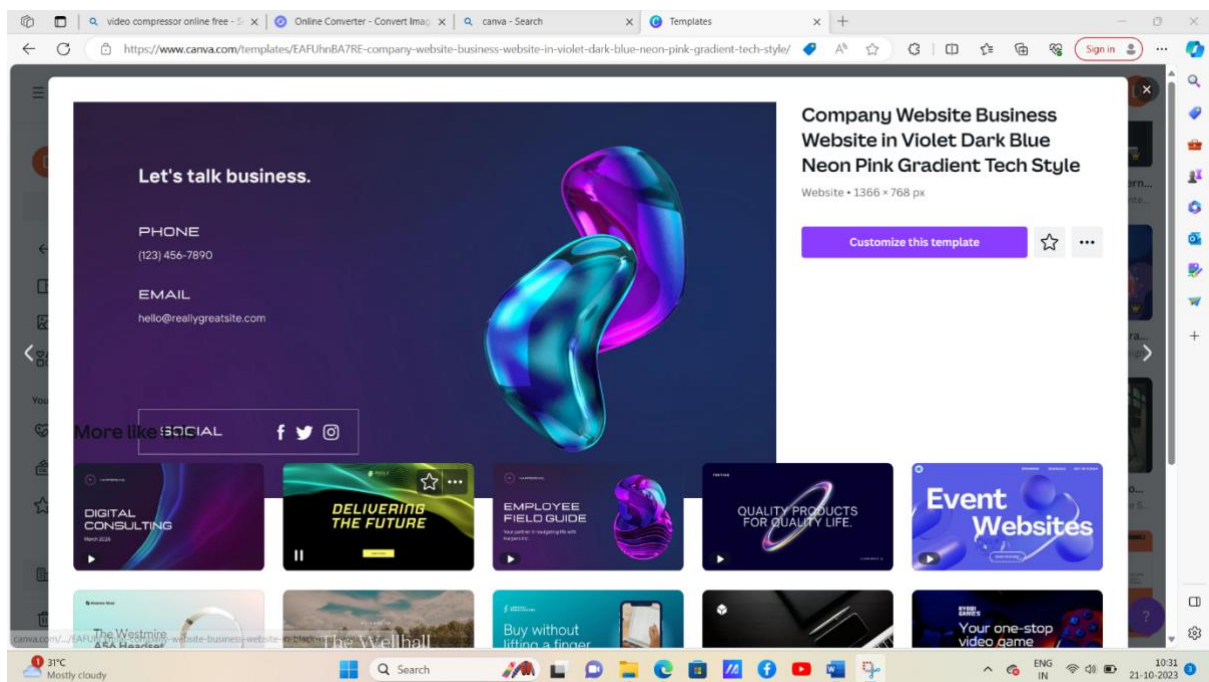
video compressor online free - S ×
Online Converter - Convert Imag ×
canva - Search ×
Templates ×
+

https://www.canva.com/templates/EAFUhnBA7RE-company-website-business-website-in-violet-dark-blue-neon-pink-gradient-tech-style/

Sign in

Let's talk business.

PHONE
(123) 456-7890

EMAIL
hello@reallygreatsite.com

SOCIAL

More like this

Company Website Business Website in Violet Dark Blue Neon Pink Gradient Tech Style

Website • 1366 × 768 px

Customize this template

DIGITAL CONSULTING

DELIVERING THE FUTURE

EMPLOYEE FIELD GUIDE

QUALITY PRODUCTS FOR QUALITY LIFE.

Event Websites

The Westmire A5A Headset

The Wellhall

Buy without lifting a finger

Your one-stop video game

canva.com/.../EAFUh...-website-business-website-in-black...

31°C
Mostly cloudy

Search

ENG
IN

10:31
21-10-2023